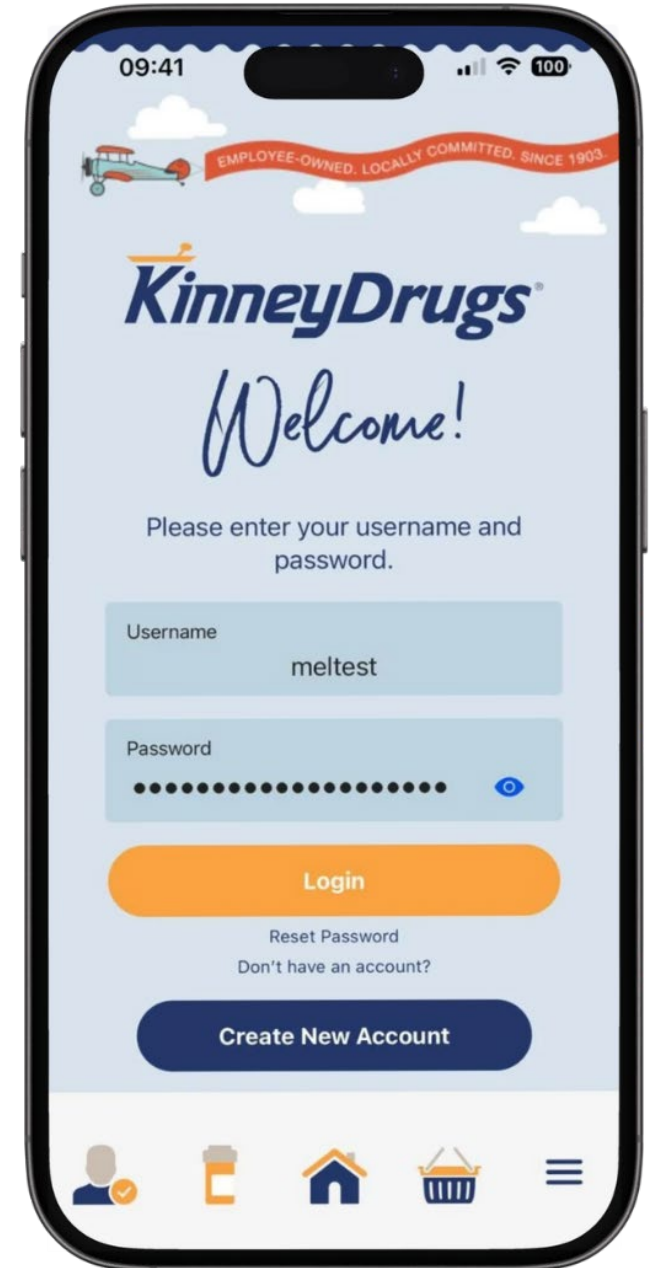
09:41

100

EMPLOYEE-OWNED. LOCALLY COMMITTED. SINCE 1903.

KinneyDrugs®

Welcome!

Please enter your username and password.

Username
meltest

Password
••••••••••••••••••••

Login

Reset Password

Don't have an account?

Create New Account